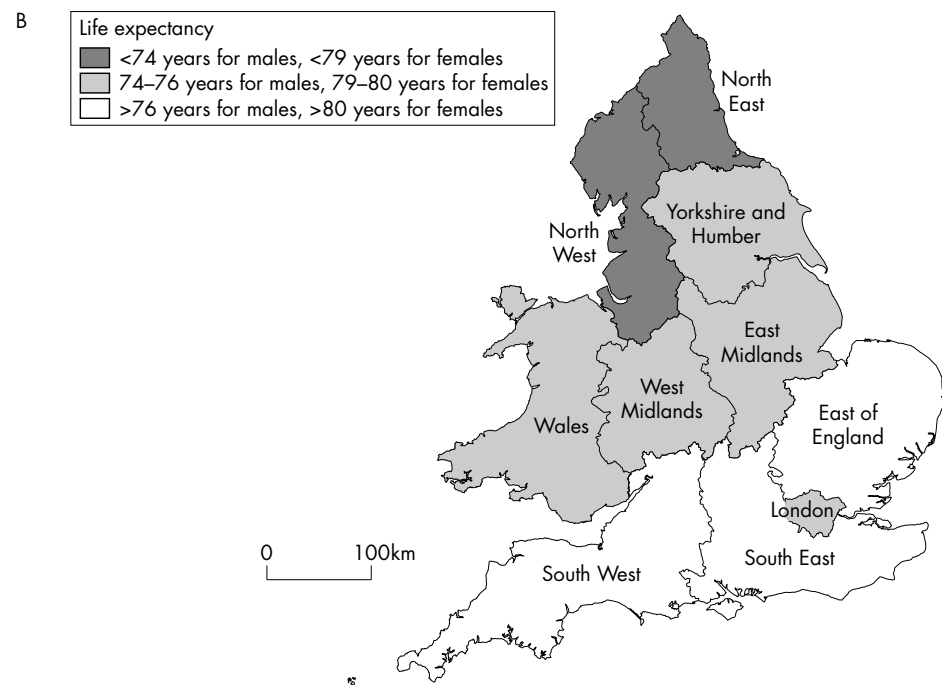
B

Life expectancy
<74 years for males, <79 years for females
74–76 years for males, 79–80 years for females
>76 years for males, >80 years for females

North East

Yorkshire and Humber

North West

East Midlands

West Midlands

Wales

East of England

London

0 100km

South West

South East